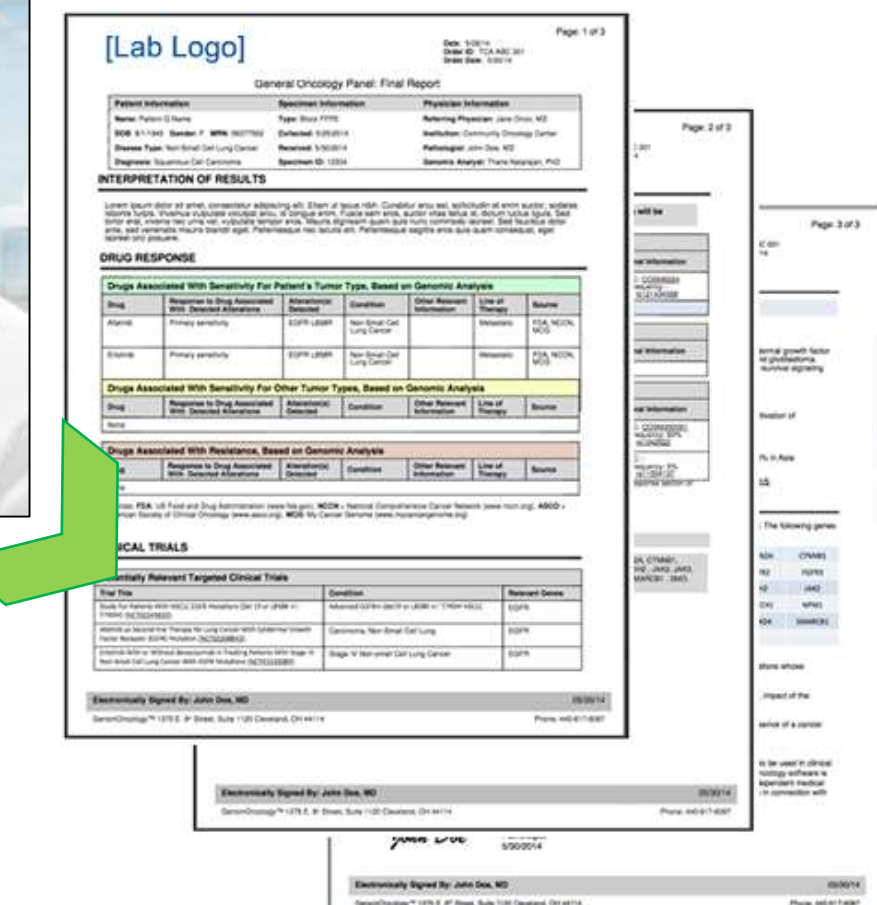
[Lab Logo]

Page: 1 of 3

Date: 5/30/14
Order ID: TCA ABC 301
Order Date: 5/30/14

General Oncology Panel: Final Report

| Patient Information | Specimen Information | Physician Information |
|---|---|---|
| Name: Patient Q Name | Type: Block FFPE | Referring Physician: Jane Orion, MD |
| DOB: 8/1/1949 Gender: F MRN: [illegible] | Collected: 5/25/2014 | Institution: Community Oncology Center |
| Disease Type: Non-Small Cell Lung Cancer | Received: 5/30/2014 | Pathologist: John Doe, MD |
| Diagnosis: Squamous Cell Carcinoma | Specimen ID: 12334 | Genomic Analyst: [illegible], PhD |

INTERPRETATION OF RESULTS

Lorem ipsum dolor sit amet, consectetur adipiscing elit. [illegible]

DRUG RESPONSE

Drugs Associated With Sensitivity For Patient's Tumor Type, Based on Genomic Analysis

| Drug | Response to Drug Associated With Detected Alterations | Alteration(s) Detected | Condition | Other Relevant Information | Line of Therapy | Source |
|---|---|---|---|---|---|---|
| Afatinib | Primary sensitivity | EGFR L858R | Non-Small Cell Lung Cancer | | Metastatic | FDA, NCCN, MCG |
| Erlotinib | Primary sensitivity | EGFR L858R | Non-Small Cell Lung Cancer | | Metastatic | FDA, NCCN, MCG |

Drugs Associated With Sensitivity For Other Tumor Types, Based on Genomic Analysis

| Drug | Response to Drug Associated With Detected Alterations | Alteration(s) Detected | Condition | Other Relevant Information | Line of Therapy | Source |
|---|---|---|---|---|---|---|
| None | | | | | | |

Drugs Associated With Resistance, Based on Genomic Analysis

| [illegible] | Response to Drug Associated With Detected Alterations | Alteration(s) Detected | Condition | Other Relevant Information | Line of Therapy | Source |
|---|---|---|---|---|---|---|
| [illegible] | | | | | | |

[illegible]: FDA: US Food and Drug Administration (www.fda.gov), NCCN = National Comprehensive Cancer Network (www.nccn.org), ASCO = American Society of Clinical Oncology (www.asco.org), MCG: My Cancer Genome (www.mycancergenome.org)

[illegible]ICAL TRIALS

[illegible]entially Relevant Targeted Clinical Trials

| Trial Title | Condition | Relevant Genes |
|---|---|---|
| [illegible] | Advanced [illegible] | EGFR |
| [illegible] | Carcinoma, Non-Small Cell Lung | EGFR |
| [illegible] | Stage IV Non-small Cell Lung Cancer | EGFR |

Electronically Signed By: John Doe, MD 05/30/14

GenomOncology™ 1375 E. 9th Street, Suite 1120 Cleveland, OH 44114 Phone: 440-617-6087

Page: 2 of 3

Electronically Signed By: John Doe, MD 05/30/14

GenomOncology™ 1375 E. 9th Street, Suite 1120 Cleveland, OH 44114 Phone: 440-617-6087

Page: 3 of 3

John Doe
5/30/2014

Electronically Signed By: John Doe, MD 05/30/14

GenomOncology™ 1375 E. 9th Street, Suite 1120 Cleveland, OH 44114 Phone: 440-617-6087